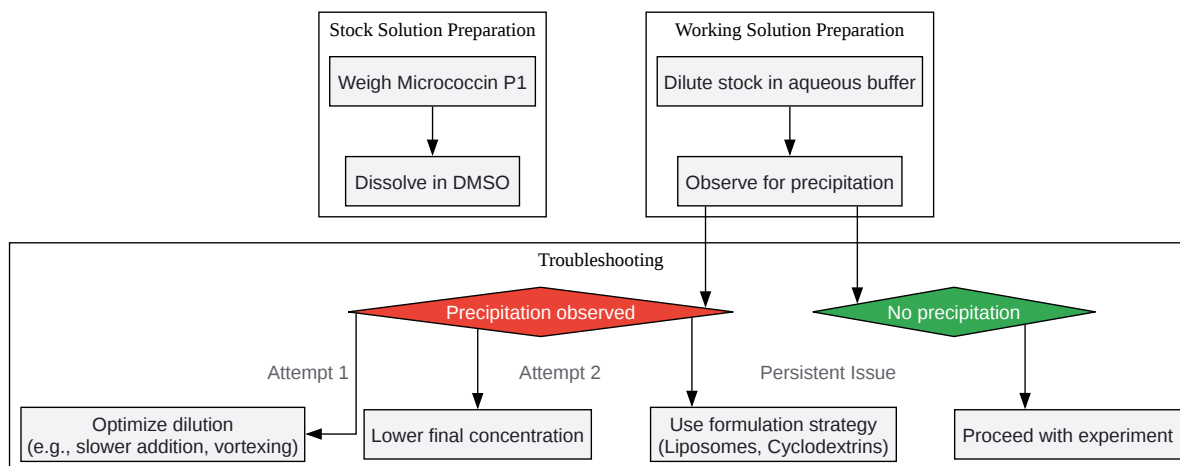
Stock Solution Preparation

Weigh Micrococcin P1

Dissolve in DMSO

Working Solution Preparation

Dilute stock in aqueous buffer

Observe for precipitation

Troubleshooting

Precipitation observed

No precipitation

Attempt 1

Attempt 2

Persistent Issue

Optimize dilution (e.g., slower addition, vortexing)

Lower final concentration

Use formulation strategy (Liposomes, Cyclodextrins)

Proceed with experiment